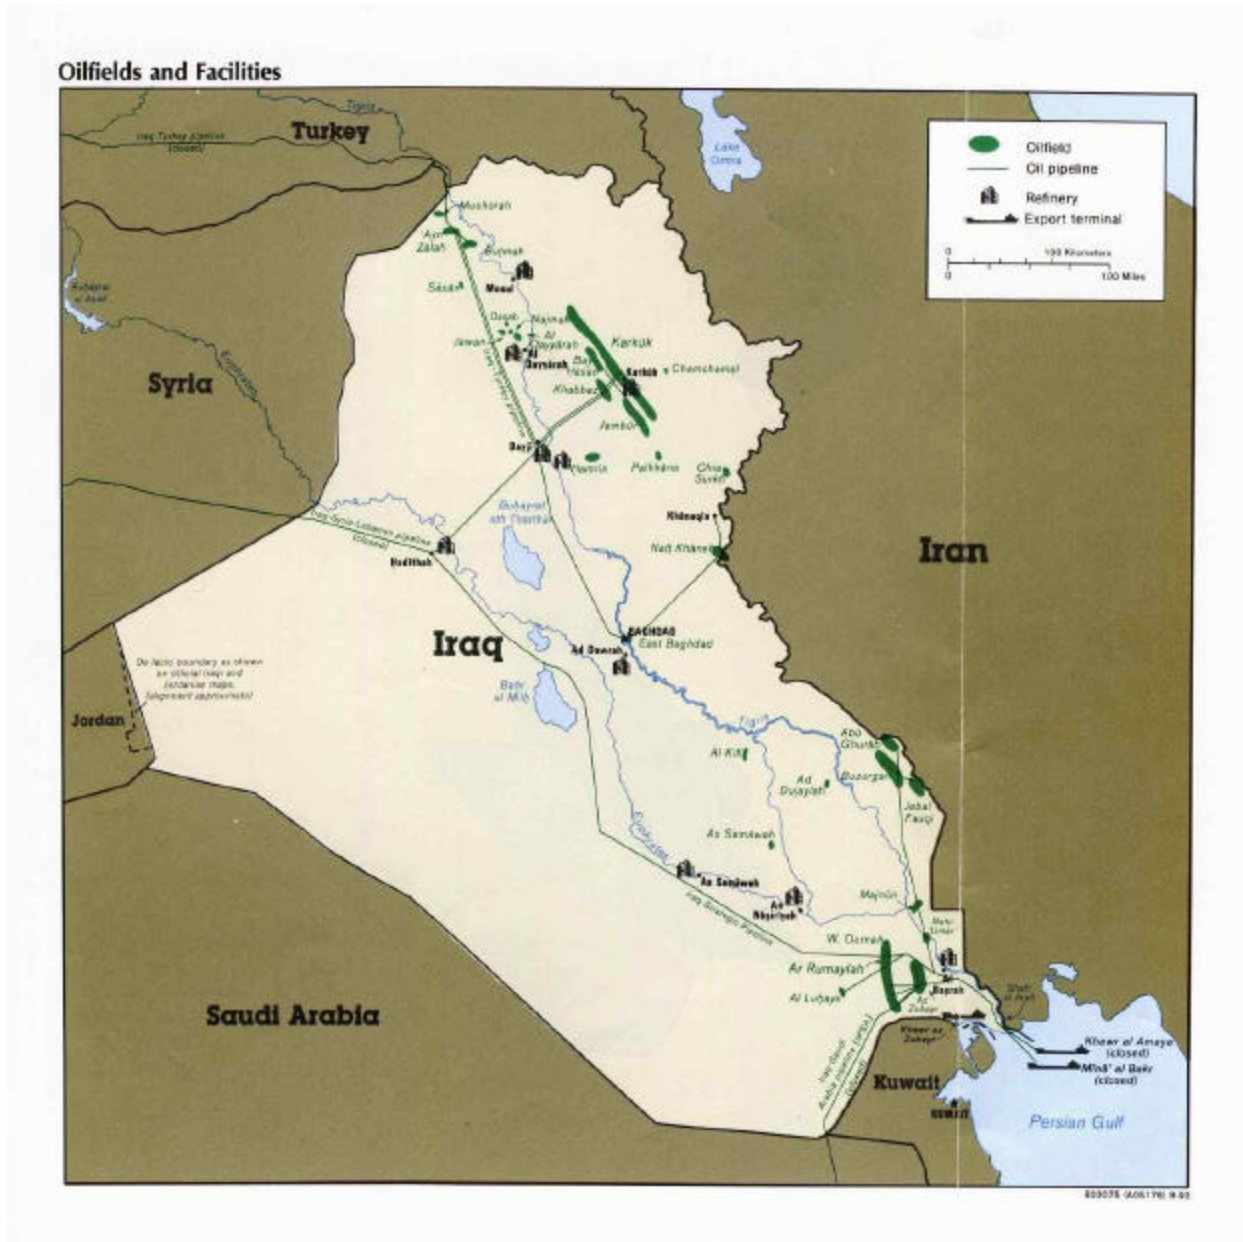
Oilfields and Facilities

Oilfield
Oil pipeline
Refinery
Export terminal

0 100 Kilometers
0 100 Miles

Tigris
Iraq-Turkey pipeline (closed)
Turkey
Lake Urmia
Syria
Euphrates
Buhayrat al Asad
Mushorah
Ayn Zalah
Butmah
Mosul
Sasan
Qasab
Najmah
Jawan
Al Qayyarah
Bay Hasan
Kirkuk
Chamchamal
Khabbaz
Jambur
Baiji
Hamrin
Pulkhana
Chia Surkh
Khanaqin
Naft Khaneh
Buhayrat ath Tharthar
Iraq-Syria-Lebanon pipeline (closed)
Hadithah
Iran
Iraq
BAGHDAD
Ad Dawrah
East Baghdad
De facto boundary as shown on official Iraqi and Jordanian maps (alignment approximate)
Jordan
Bahr al Milh
Tigris
Al Kifl
Abu Ghurab
Ad Dujaylah
Buzurgan
Jabal Fauqi
As Samawah
Euphrates
As Samawah
An Nasiriyah
Iraq Strategic Pipeline
Majnun
Nahr Umar
W. Qurnah
Ar Rumaylah
Al Luhays
Basrah
Shatt al Arab
Az Zubayr
Khawr az Zubayr
Iraq-Saudi Arabia pipeline (IPSA-1) (closed)
Saudi Arabia
Kuwait
KUWAIT
Khawr al Amaya (closed)
Mina' al Bakr (closed)
Persian Gulf

800075 (A05179) 9-93